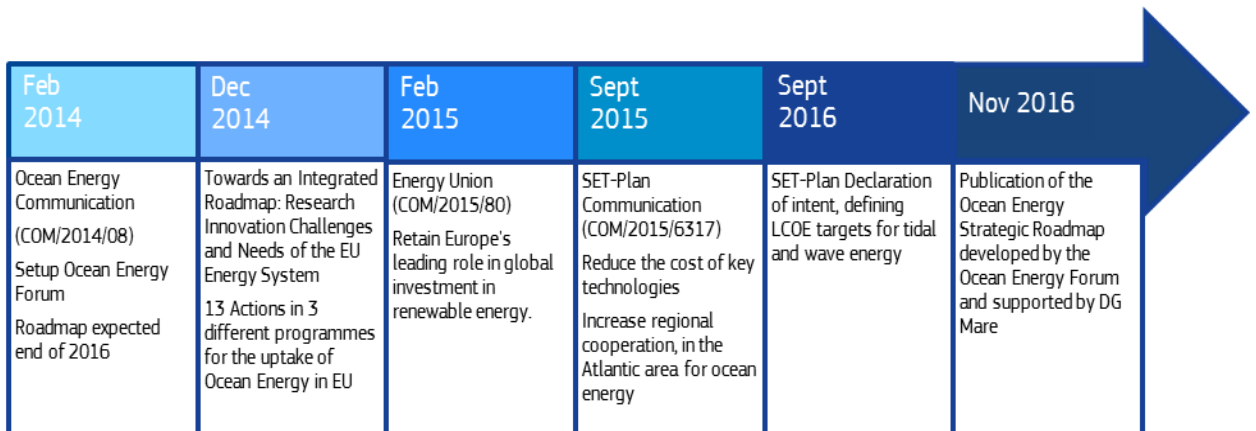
Feb 2014

Ocean Energy Communication

(COM/2014/08)

Setup Ocean Energy Forum

Roadmap expected end of 2016

Dec 2014

Towards an Integrated Roadmap: Research Innovation Challenges and Needs of the EU Energy System

13 Actions in 3 different programmes for the uptake of Ocean Energy in EU

Feb 2015

Energy Union (COM/2015/80)

Retain Europe's leading role in global investment in renewable energy.

Sept 2015

SET-Plan Communication (COM/2015/6317)

Reduce the cost of key technologies

Increase regional cooperation, in the Atlantic area for ocean energy

Sept 2016

SET-Plan Declaration of intent, defining LCOE targets for tidal and wave energy

Nov 2016

Publication of the Ocean Energy Strategic Roadmap developed by the Ocean Energy Forum and supported by DG Mare